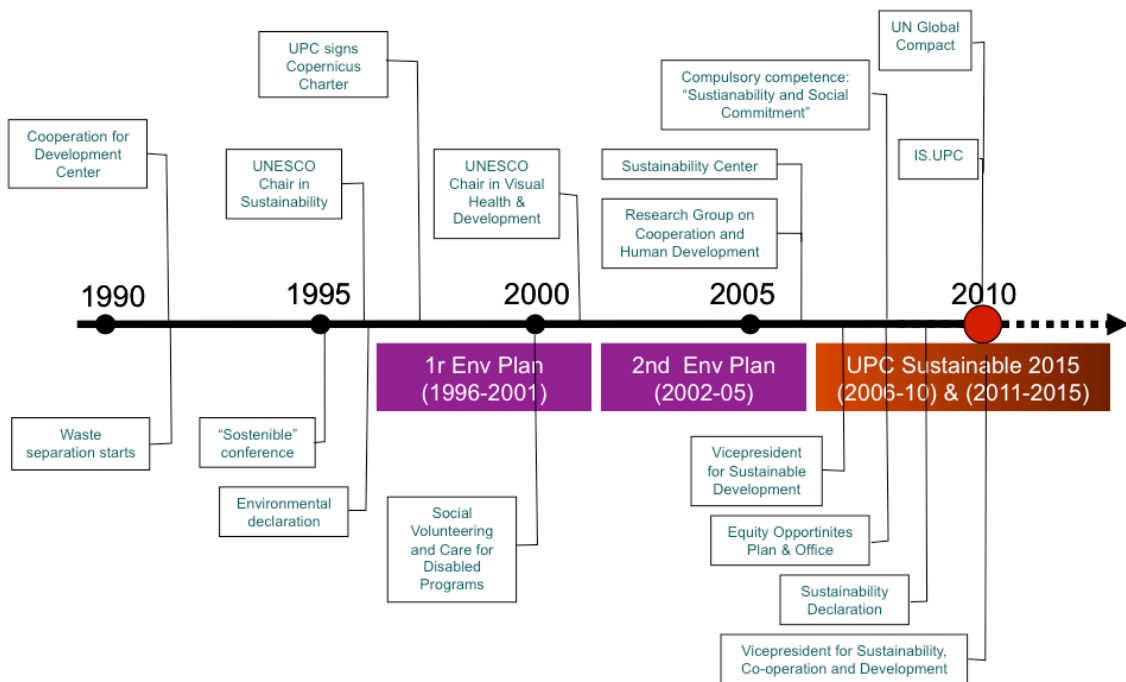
Cooperation for Development Center

UNESCO Chair in Sustainability

UPC signs Copernicus Charter

UNESCO Chair in Visual Health & Development

Compulsory competence: "Sustainability and Social Commitment"

Sustainability Center

Research Group on Cooperation and Human Development

UN Global Compact

IS.UPC

1990

1995

2000

2005

2010

1r Env Plan (1996-2001)

2nd Env Plan (2002-05)

UPC Sustainable 2015 (2006-10) & (2011-2015)

Waste separation starts

"Sostenible" conference

Environmental declaration

Social Volunteering and Care for Disabled Programs

Vicepresident for Sustainable Development

Equity Opportinites Plan & Office

Sustainability Declaration

Vicepresident for Sustainability, Co-operation and Development